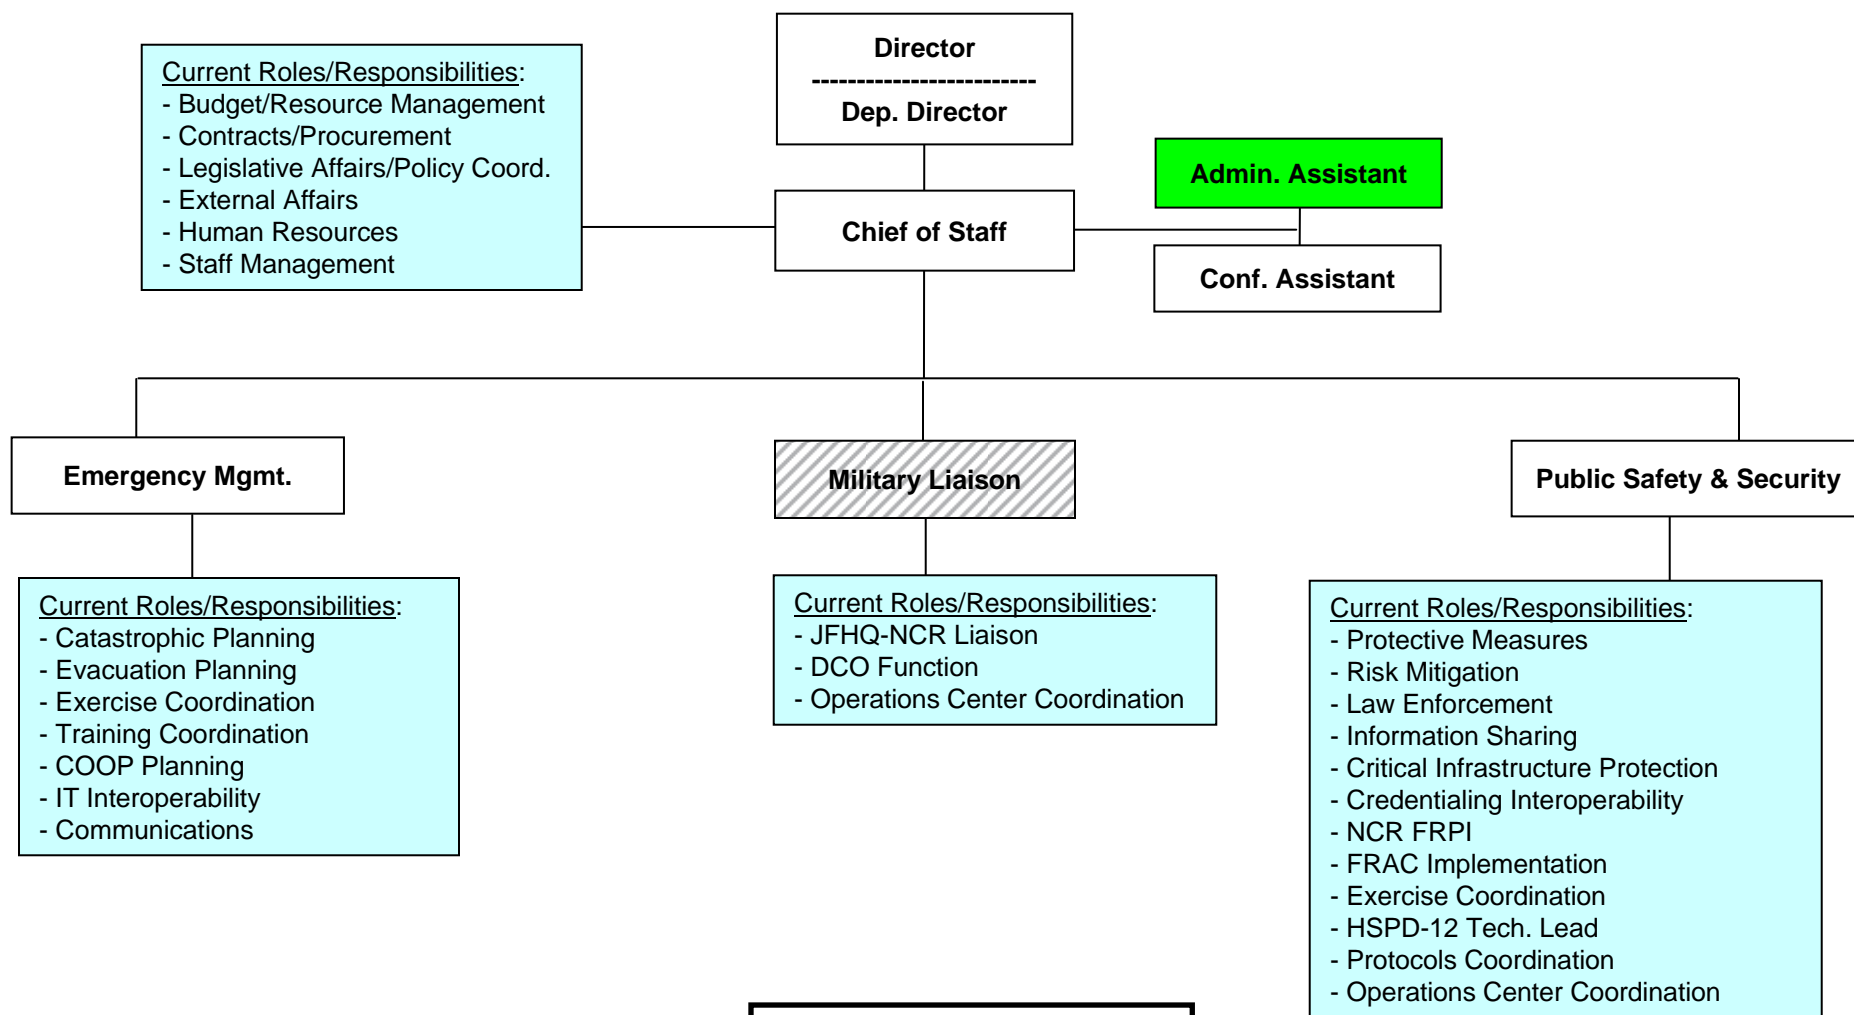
Director
------------------------
Dep. Director

Current Roles/Responsibilities:
- Budget/Resource Management
- Contracts/Procurement
- Legislative Affairs/Policy Coord.
- External Affairs
- Human Resources
- Staff Management

Chief of Staff

Admin. Assistant

Conf. Assistant

Emergency Mgmt.

Military Liaison

Public Safety & Security

Current Roles/Responsibilities:
- Catastrophic Planning
- Evacuation Planning
- Exercise Coordination
- Training Coordination
- COOP Planning
- IT Interoperability
- Communications

Current Roles/Responsibilities:
- JFHQ-NCR Liaison
- DCO Function
- Operations Center Coordination

Current Roles/Responsibilities:
- Protective Measures
- Risk Mitigation
- Law Enforcement
- Information Sharing
- Critical Infrastructure Protection
- Credentialing Interoperability
- NCR FRPI
- FRAC Implementation
- Exercise Coordination
- HSPD-12 Tech. Lead
- Protocols Coordination
- Operations Center Coordination